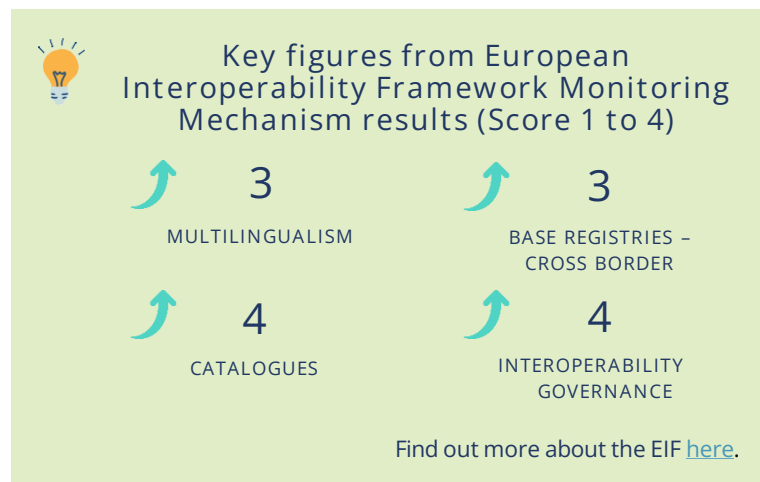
Key figures from European Interoperability Framework Monitoring Mechanism results (Score 1 to 4)

3

MULTILINGUALISM

3

BASE REGISTRIES – CROSS BORDER

4

CATALOGUES

4

INTEROPERABILITY GOVERNANCE

Find out more about the EIF here.